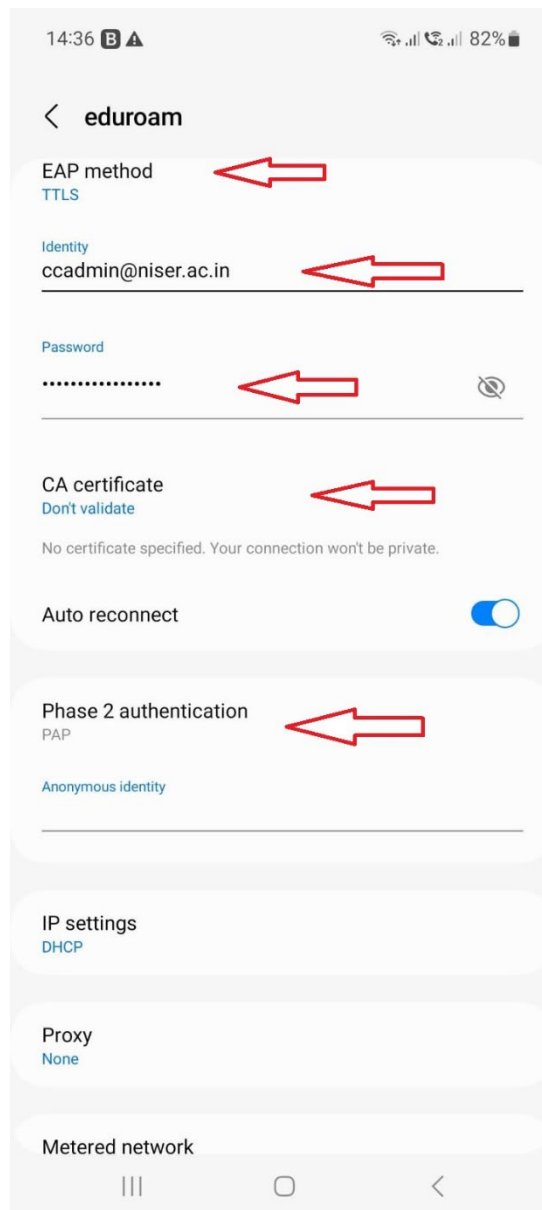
14:36 B

82%

eduroam

EAP method
TTLS

Identity
ccadmin@niser.ac.in

Password
••••••••••••••••

CA certificate
Don't validate

No certificate specified. Your connection won't be private.

Auto reconnect

Phase 2 authentication
PAP

Anonymous identity

IP settings
DHCP

Proxy
None

Metered network